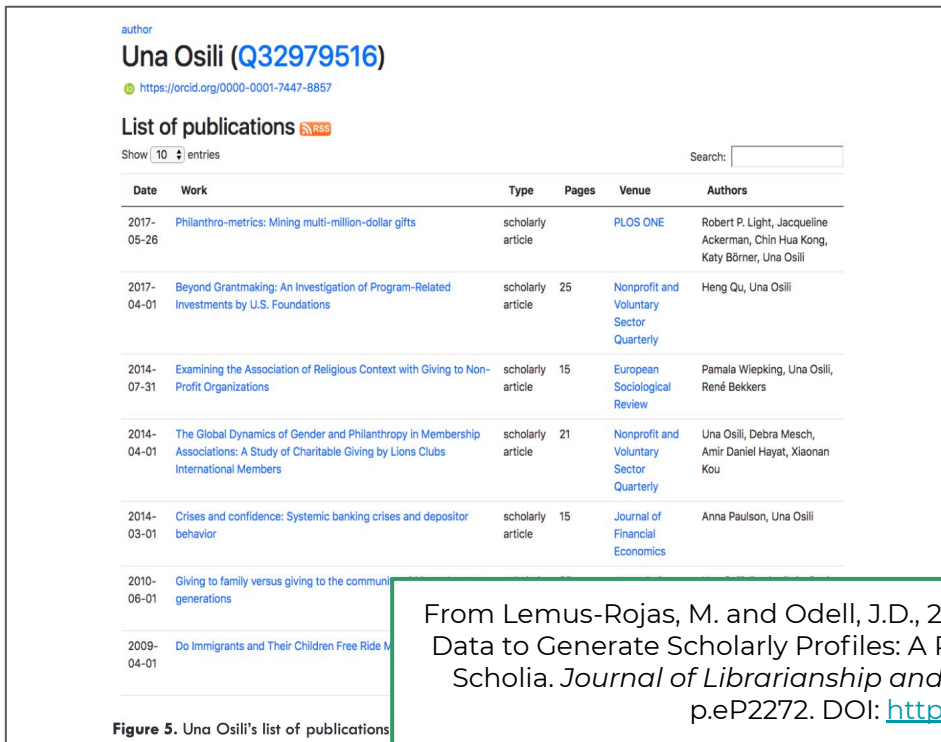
author

Una Osili (Q32979516)

https://orcid.org/0000-0001-7447-8857

List of publications RSS

Show 10 entries

Search:

| Date | Work | Type | Pages | Venue | Authors |
|---|---|---|---|---|---|
| 2017-05-26 | Philanthro-metrics: Mining multi-million-dollar gifts | scholarly article | | PLOS ONE | Robert P. Light, Jacqueline Ackerman, Chin Hua Kong, Katy Börner, Una Osili |
| 2017-04-01 | Beyond Grantmaking: An Investigation of Program-Related Investments by U.S. Foundations | scholarly article | 25 | Nonprofit and Voluntary Sector Quarterly | Heng Qu, Una Osili |
| 2014-07-31 | Examining the Association of Religious Context with Giving to Non-Profit Organizations | scholarly article | 15 | European Sociological Review | Pamala Wiepking, Una Osili, René Bekkers |
| 2014-04-01 | The Global Dynamics of Gender and Philanthropy in Membership Associations: A Study of Charitable Giving by Lions Clubs International Members | scholarly article | 21 | Nonprofit and Voluntary Sector Quarterly | Una Osili, Debra Mesch, Amir Daniel Hayat, Xiaonan Kou |
| 2014-03-01 | Crises and confidence: Systemic banking crises and depositor behavior | scholarly article | 15 | Journal of Financial Economics | Anna Paulson, Una Osili |
| 2010-06-01 | Giving to family versus giving to the communi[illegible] generations | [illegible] | | | |
| 2009-04-01 | Do Immigrants and Their Children Free Ride M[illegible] | | | | |

Figure 5. Una Osili's list of publications

From Lemus-Rojas, M. and Odell, J.D., 2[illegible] Data to Generate Scholarly Profiles: A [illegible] Scholia. Journal of Librarianship and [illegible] p.eP2272. DOI: http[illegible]